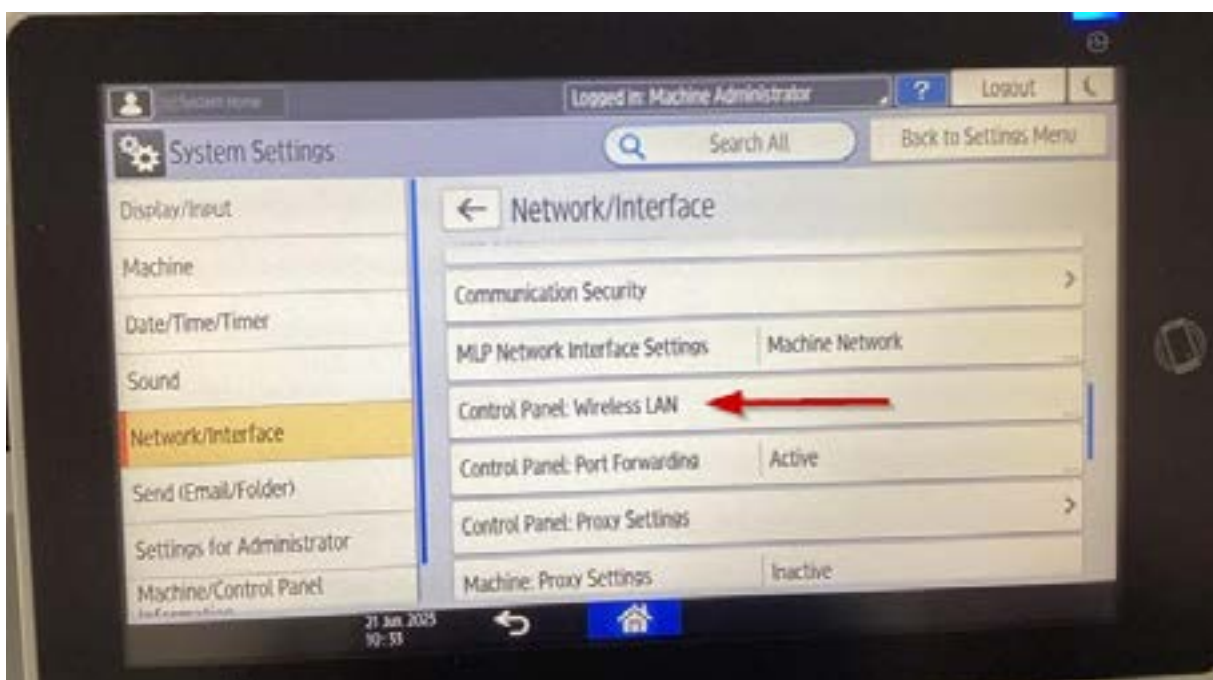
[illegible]

Logged in: Machine Administrator

?

Logout

System Settings

Search All

Back to Settings Menu

Display/Input

Machine

Date/Time/Timer

Sound

Network/Interface

Send (Email/Folder)

Settings for Administrator

Machine/Control Panel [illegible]

Network/Interface

Communication Security

MLP Network Interface Settings | Machine Network

Control Panel: Wireless LAN

Control Panel: Port Forwarding | Active

Control Panel: Proxy Settings

Machine: Proxy Settings | Inactive

21 Jun 2025
10:33